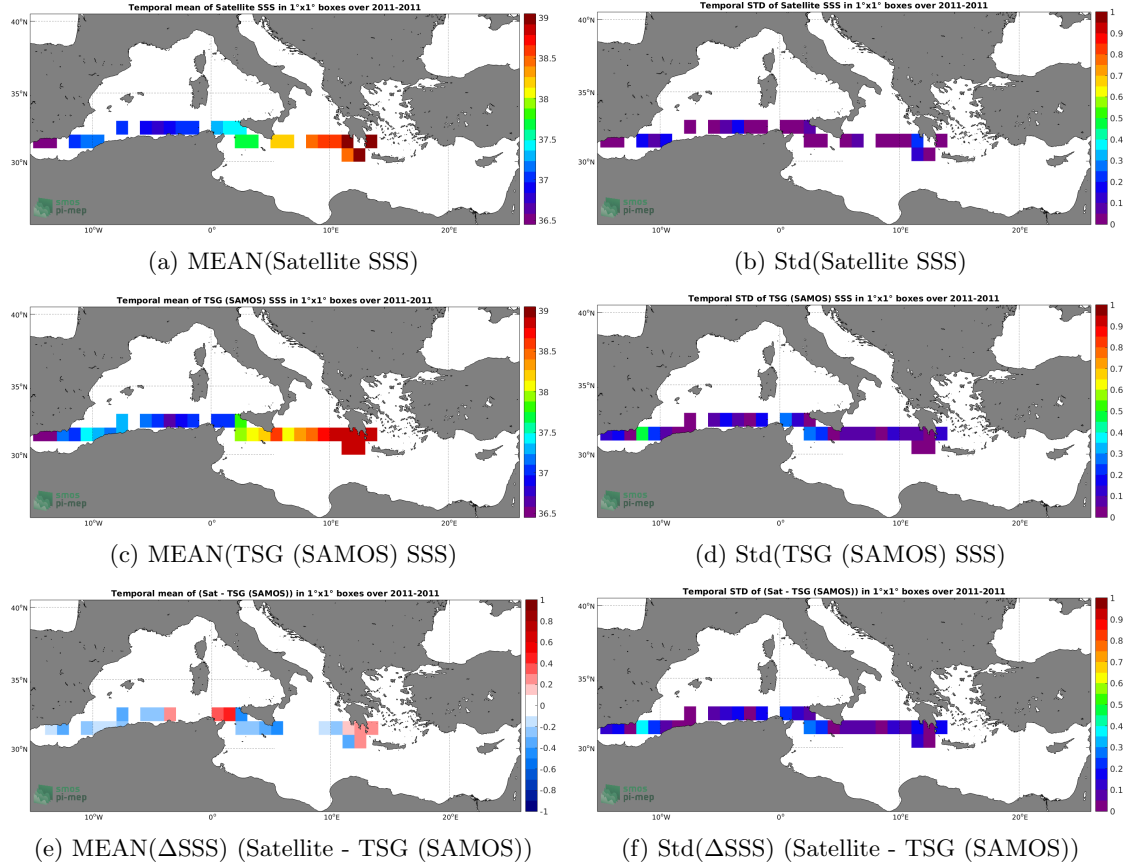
Temporal mean of Satellite SSS in 1°x1° boxes over 2011-2011

40°N
35°N
30°N
10°W
0°
10°E
20°E

39
38.5
38
37.5
37
36.5

pi-mep

(a) MEAN(Satellite SSS)

Temporal STD of Satellite SSS in 1°x1° boxes over 2011-2011

40°N
35°N
30°N
10°W
0°
10°E
20°E

1
0.9
0.8
0.7
0.6
0.5
0.4
0.3
0.2
0.1
0

pi-mep

(b) Std(Satellite SSS)

Temporal mean of TSG (SAMOS) SSS in 1°x1° boxes over 2011-2011

40°N
35°N
30°N
10°W
0°
10°E
20°E

39
38.5
38
37.5
37
36.5

pi-mep

(c) MEAN(TSG (SAMOS) SSS)

Temporal STD of TSG (SAMOS) SSS in 1°x1° boxes over 2011-2011

40°N
35°N
30°N
10°W
0°
10°E
20°E

1
0.9
0.8
0.7
0.6
0.5
0.4
0.3
0.2
0.1
0

pi-mep

(d) Std(TSG (SAMOS) SSS)

Temporal mean of (Sat - TSG (SAMOS)) in 1°x1° boxes over 2011-2011

40°N
35°N
30°N
10°W
0°
10°E
20°E

1
0.8
0.6
0.4
0.2
0
-0.2
-0.4
-0.6
-0.8
-1

pi-mep

(e) MEAN($\Delta$SSS) (Satellite - TSG (SAMOS))

Temporal STD of (Sat - TSG (SAMOS)) in 1°x1° boxes over 2011-2011

40°N
35°N
30°N
10°W
0°
10°E
20°E

1
0.9
0.8
0.7
0.6
0.5
0.4
0.3
0.2
0.1
0

pi-mep

(f) Std($\Delta$SSS) (Satellite - TSG (SAMOS))